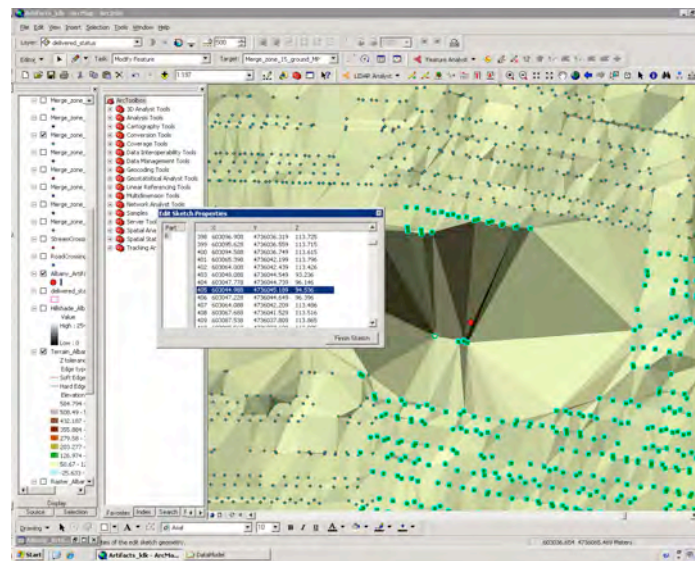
Artifacts_klk - ArcMap - ArcInfo

File Edit View Insert Selection Tools Window Help

Layer: delivered_status

Editor ▾ Task: Modify Feature Target: Merge_zone_15_ground_MP

Feature Analyst ▾

1:197

LIDAR Analyst ▾

Merge_zone_

Merge_zone_

Merge_zone_

Merge_zone_

Merge_zone_

Merge_zone_

Merge_zone_

Merge_zone_

StreamCross

RoadCrossing

Albany_Artif

delivered_sta

Hillshade_Alb

Value

High : 25

Low : 0

Terrain_Alban

Z tolerance

Edge type

Soft Edge

Hard Edge

Elevation

524.794 -

508.49 - 1

432.187 -

355.884 -

279.58 -

203.277 -

126.974 -

50.67 - 12

-25.633 -

Raster_Albar

Display Source Selection

ArcToolbox

3D Analyst Tools

Analysis Tools

Cartography Tools

Conversion Tools

Coverage Tools

Data Interoperability Tools

Data Management Tools

Geocoding Tools

Geostatistical Analyst Tools

Linear Referencing Tools

Multidimension Tools

Network Analyst Tools

Samples

Server Tools

Spatial Ana

Spatial Stat

Tracking An

Favorites Index Search

Edit Sketch Properties

Part

| | X | Y | Z |
|---|---|---|---|
| 398 | 603096.908 | 4736036.319 | 113.705 |
| 399 | 603085.629 | 4736036.559 | 113.715 |
| 400 | 603094.508 | 4736036.749 | 113.615 |
| 401 | 603065.398 | 4736042.199 | 113.796 |
| 402 | 603064.008 | 4736042.439 | 113.426 |
| 403 | 603048.088 | 4736044.549 | 93.236 |
| 404 | 603047.778 | 4736044.739 | 96.146 |
| 405 | 603044.468 | 4736045.189 | 94.336 |
| 406 | 603047.228 | 4736044.649 | 96.396 |
| 407 | 603064.088 | 4736042.339 | 113.486 |
| 408 | 603067.688 | 4736041.529 | 113.516 |
| 409 | 603067.538 | 4736037.809 | 113.865 |

Finish Sketch

Drawing ▾ A ▾ Arial 10 B I U A ▾

Albany_Artif... Hes of the edit sketch geometry.

603036.654 4736045.469 Meters

Start Artifacts_klk - ArcMa... DataModel